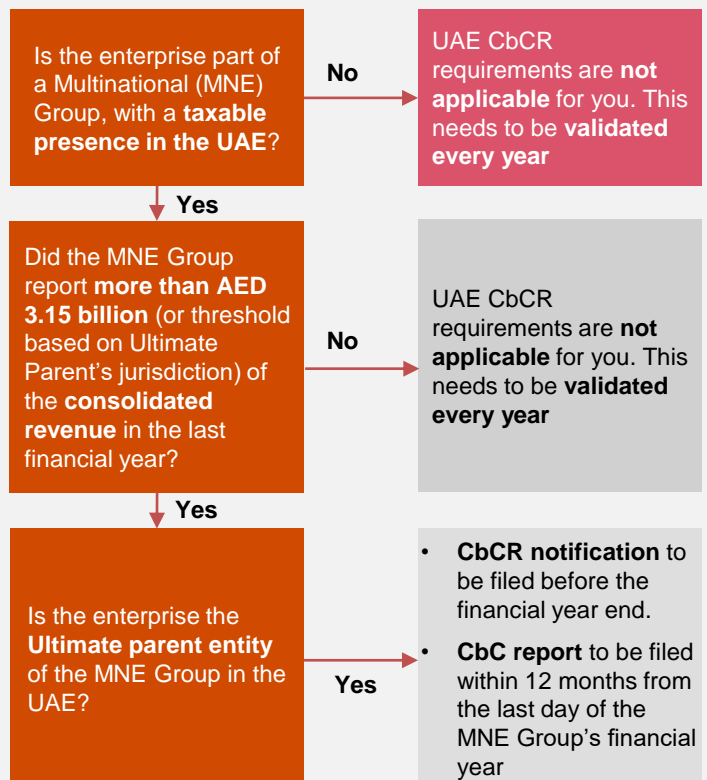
Is the enterprise part of a Multinational (MNE) Group, with a **taxable presence in the UAE**?

No

UAE CbCR requirements are **not applicable** for you. This needs to be **validated every year**

Yes

Did the MNE Group report **more than AED 3.15 billion** (or threshold based on Ultimate Parent's jurisdiction) of the **consolidated revenue** in the last financial year?

No

UAE CbCR requirements are **not applicable** for you. This needs to be **validated every year**

Yes

Is the enterprise the **Ultimate parent entity** of the MNE Group in the UAE?

Yes

- **CbCR notification** to be filed before the financial year end.
- **CbC report** to be filed within 12 months from the last day of the MNE Group's financial year